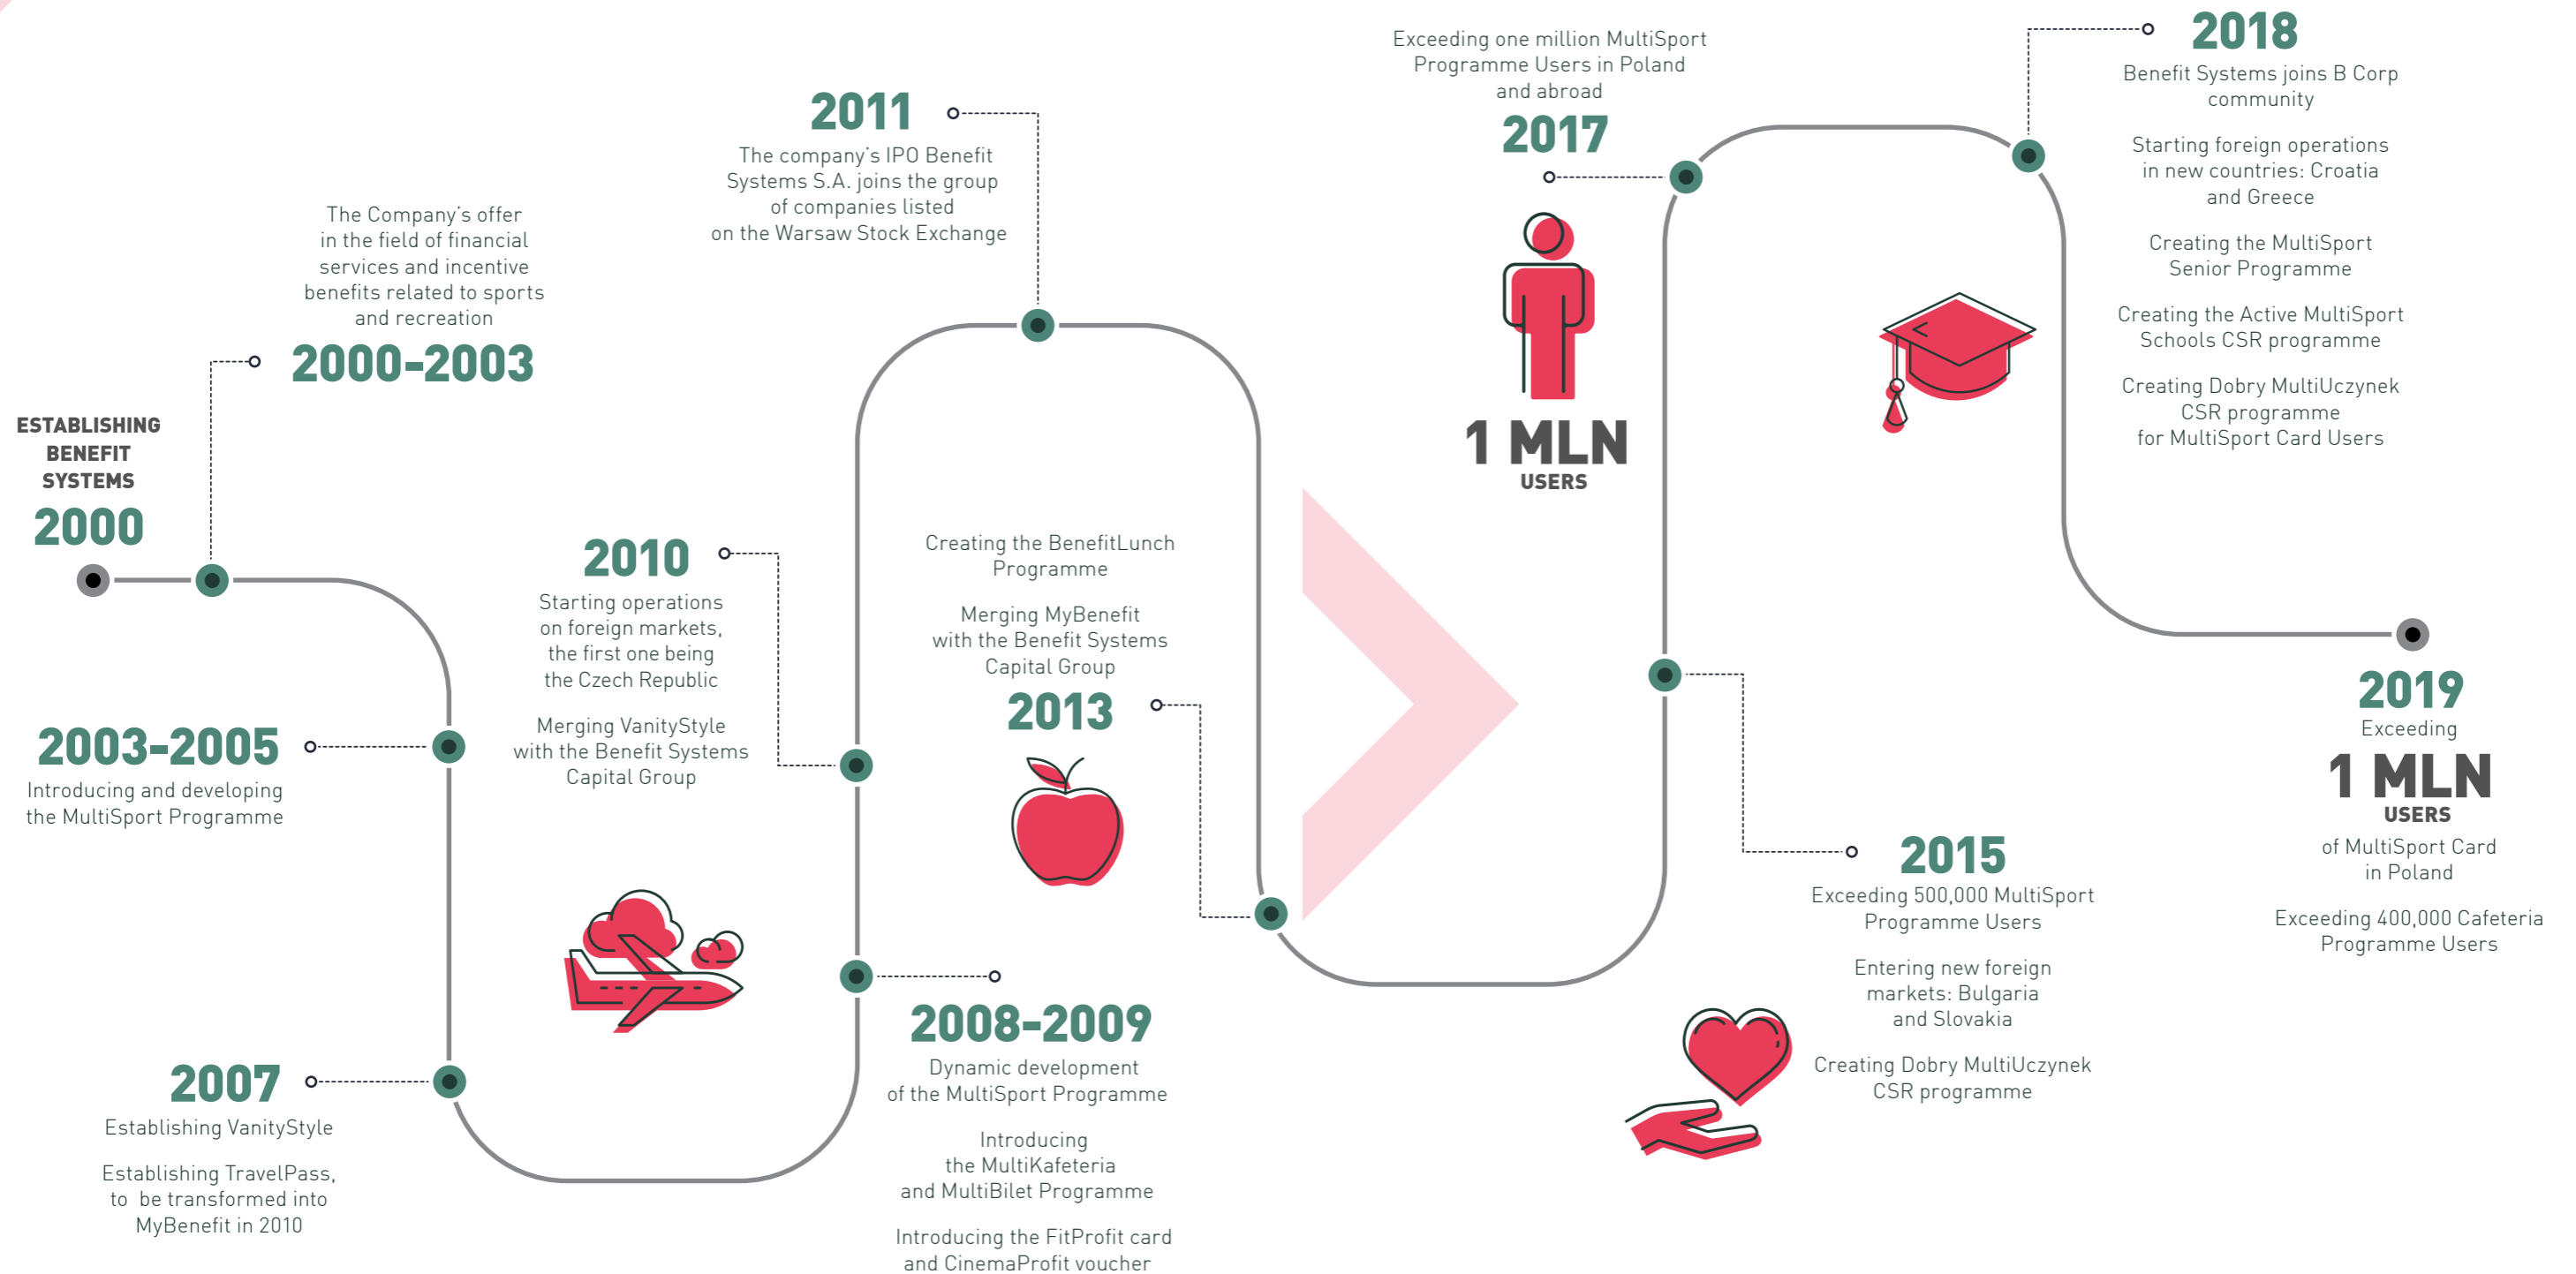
ESTABLISHING BENEFIT SYSTEMS
2000

The Company's offer in the field of financial services and incentive benefits related to sports and recreation
2000-2003

2003-2005
Introducing and developing the MultiSport Programme

2007
Establishing VanityStyle

Establishing TravelPass, to be transformed into MyBenefit in 2010

2010
Starting operations on foreign markets, the first one being the Czech Republic

Merging VanityStyle with the Benefit Systems Capital Group

2011
The company's IPO Benefit Systems S.A. joins the group of companies listed on the Warsaw Stock Exchange

2008-2009
Dynamic development of the MultiSport Programme

Introducing the MultiKafeteria and MultiBilet Programme

Introducing the FitProfit card and CinemaProfit voucher

Creating the BenefitLunch Programme

Merging MyBenefit with the Benefit Systems Capital Group
2013

Exceeding one million MultiSport Programme Users in Poland and abroad
2017

1 MLN
USERS

2015
Exceeding 500,000 MultiSport Programme Users

Entering new foreign markets: Bulgaria and Slovakia

Creating Dobry MultiUczynek CSR programme

2018
Benefit Systems joins B Corp community

Starting foreign operations in new countries: Croatia and Greece

Creating the MultiSport Senior Programme

Creating the Active MultiSport Schools CSR programme

Creating Dobry MultiUczynek CSR programme for MultiSport Card Users

2019
Exceeding
1 MLN
USERS
of MultiSport Card in Poland

Exceeding 400,000 Cafeteria Programme Users